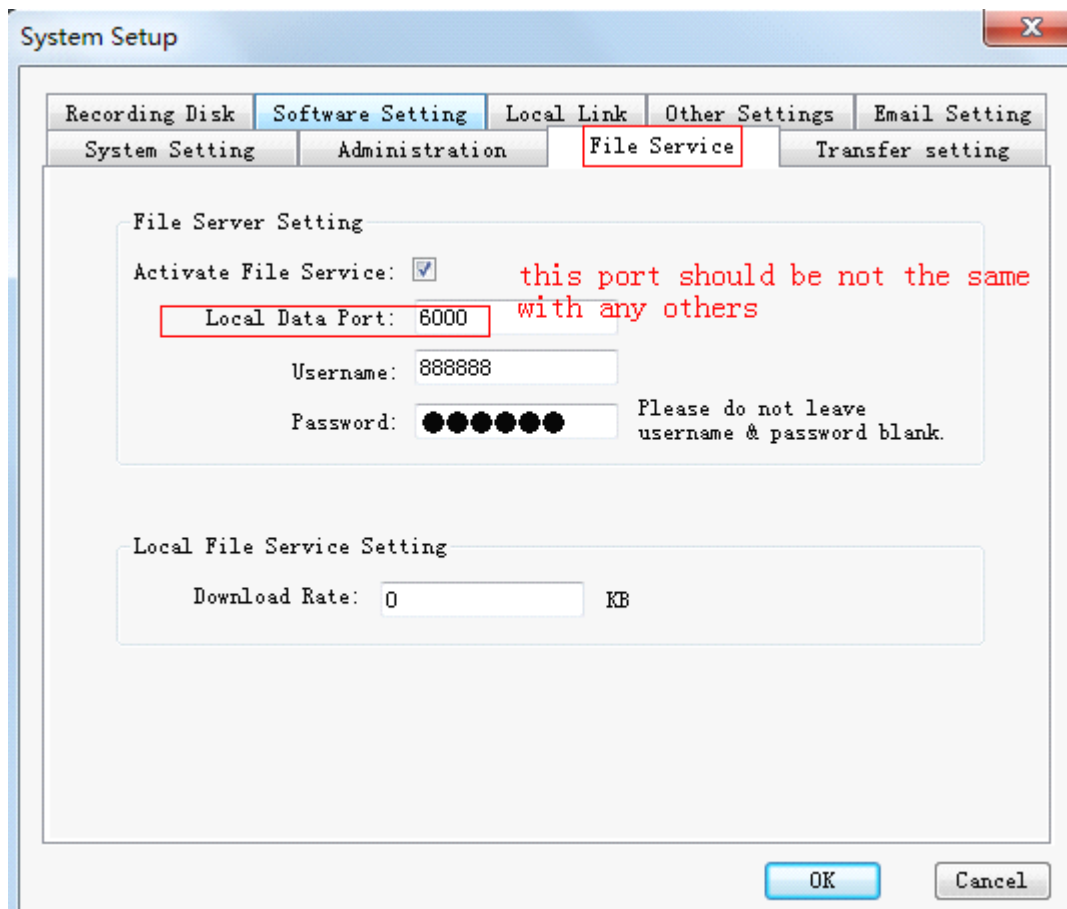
System Setup

Recording Disk | Software Setting | Local Link | Other Settings | Email Setting
System Setting | Administration | File Service | Transfer setting

File Server Setting

Activate File Service: ☑

this port should be not the same with any others

Local Data Port: 6000

Username: 888888

Password: ●●●●●●

Please do not leave username & password blank.

Local File Service Setting

Download Rate: 0 KB

OK Cancel